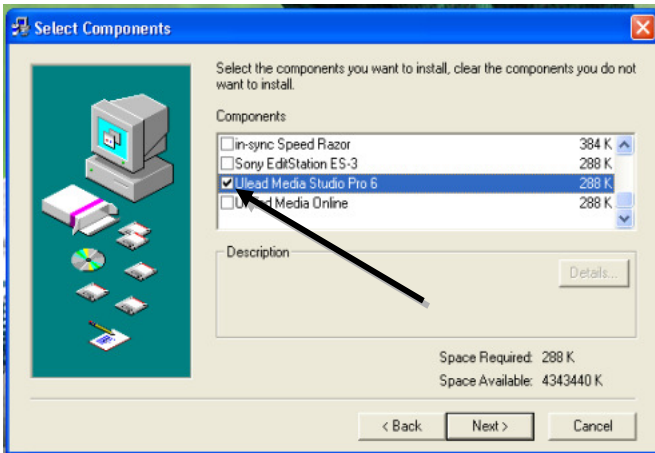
Select Components

Select the components you want to install, clear the components you do not want to install.

Components

| | |
|---|---|
| in-sync Speed Razor | 384 K |
| Sony EditStation ES-3 | 288 K |
| Ulead Media Studio Pro 6 | 288 K |
| U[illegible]d Media Online | 288 K |

Description

Details...

Space Required: 288 K
Space Available: 4343440 K

< Back Next > Cancel